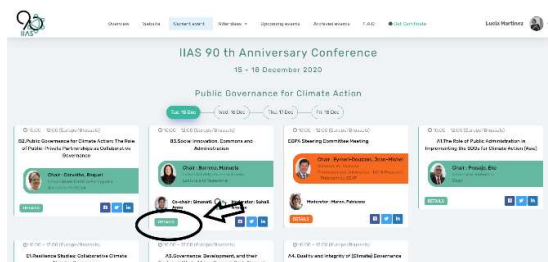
IIAS

Overview Website Current event Attendees Upcoming events Archived events F.A.Q. Get Certificate Lucia Martinez

IIAS 90 th Anniversary Conference

15 - 18 December 2020

Public Governance for Climate Action

Tue, 15 Dec Wed, 16 Dec Thu, 17 Dec Fri, 18 Dec

10:00 - 12:00 (Europe/Brussels)

B2.Public Governance for Climate Action: The Role of Public-Private Partnerships as Collaborative Governance

Chair : Cerrillo, Raquel

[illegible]

DETAILS

10:00 - 12:00 (Europe/Brussels)

B3.Social Innovation, Commons and Administration

Chair : Borrero, Manuela

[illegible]

Co-chair: Grismelli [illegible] Moderator: Sohail, Asma

DETAILS

10:00 - 12:00 (Europe/Brussels)

EGPA Steering Committee Meeting

Chair : Bynum-Bouzzat, Jean-Michel

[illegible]

Moderator : Maron, Fabienne

DETAILS

10:00 - 12:00 (Europe/Brussels)

A1.The Role of Public Administration in Implementing the SDGs for Climate Action (Rec)

Chair : Proaño, Eric

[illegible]

DETAILS

13:00 - 17:00 (Europe/Brussels)

E1.Resilience Studies: Collaborative Climate

13:00 - 17:00 (Europe/Brussels)

A3.Governance, Development, and their

13:00 - 17:00 (Europe/Brussels)

A4. Quality and Integrity of (Climate) Governance